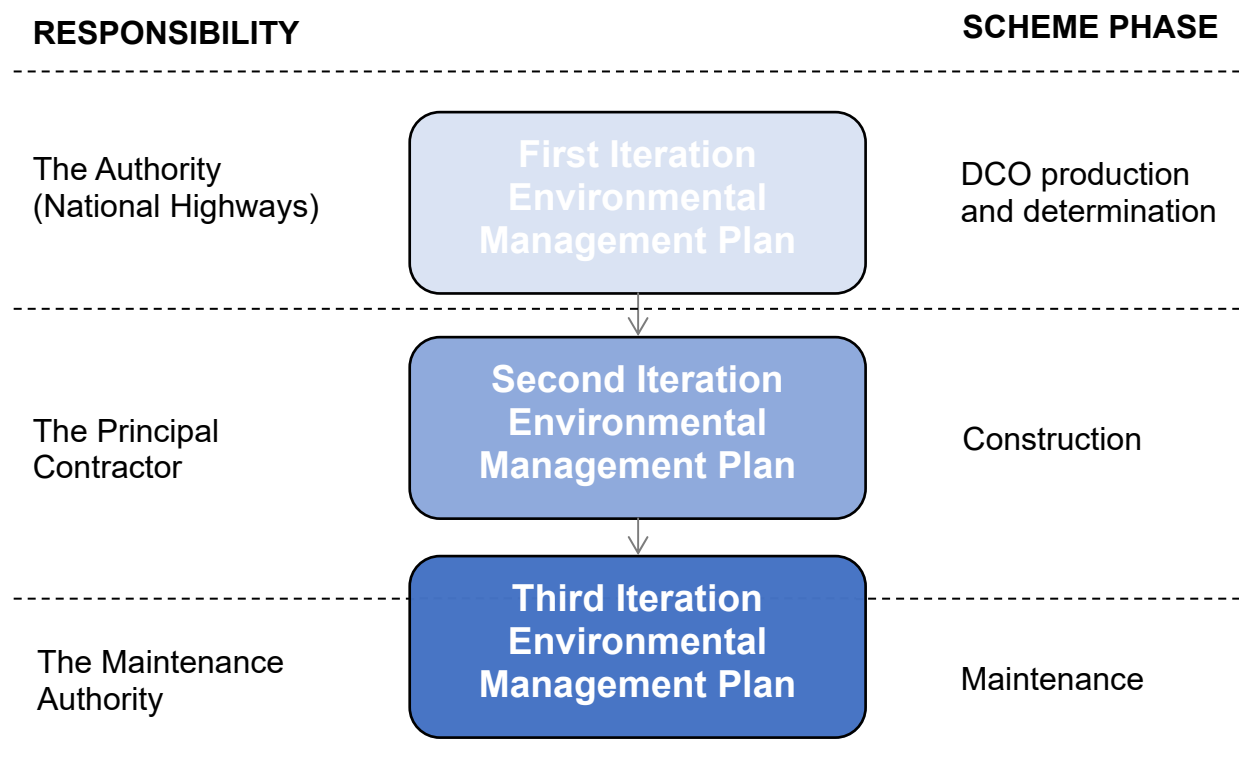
RESPONSIBILITY

SCHEME PHASE

The Authority (National Highways)

First Iteration Environmental Management Plan

DCO production and determination

The Principal Contractor

Second Iteration Environmental Management Plan

Construction

The Maintenance Authority

Third Iteration Environmental Management Plan

Maintenance